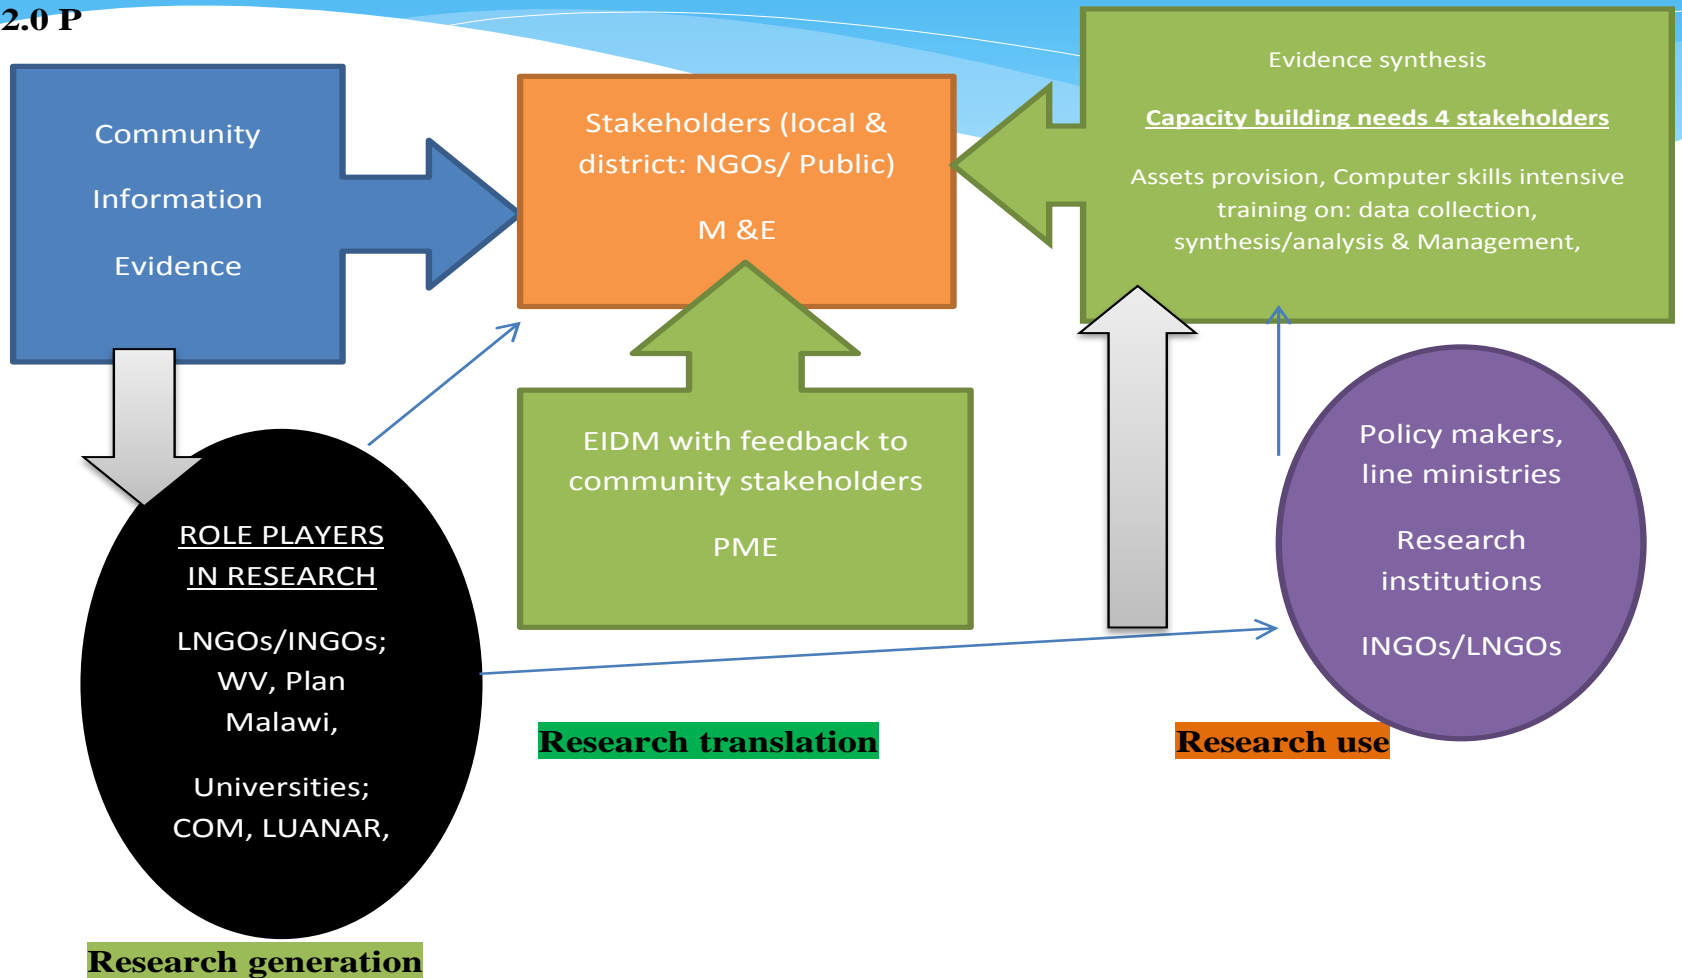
2.0 P

Community

Information

Evidence

Stakeholders (local & district: NGOs/ Public)

M &E

Evidence synthesis

Capacity building needs 4 stakeholders

Assets provision, Computer skills intensive training on: data collection, synthesis/analysis & Management,

EIDM with feedback to community stakeholders

PME

ROLE PLAYERS IN RESEARCH

LNGOs/INGOs; WV, Plan Malawi,

Universities; COM, LUANAR,

Policy makers, line ministries

Research institutions

INGOs/LNGOs

Research translation

Research use

Research generation